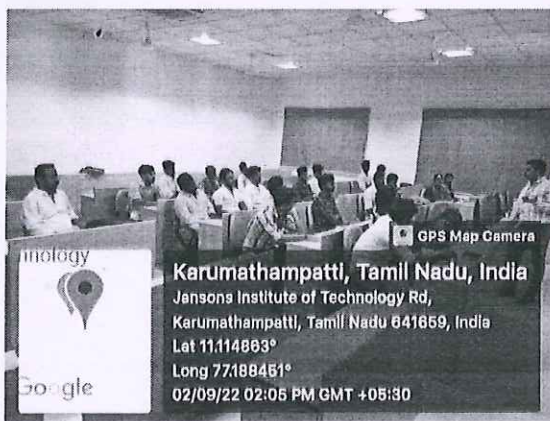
nology
Google
GPS Map Camera
Karumathampatti, Tamil Nadu, India
Jensons Institute of Technology Rd, Karumathampatti, Tamil Nadu 641659, India
Lat 11.114863°
Long 77.188451°
02/09/22 02:05 PM GMT +05:30